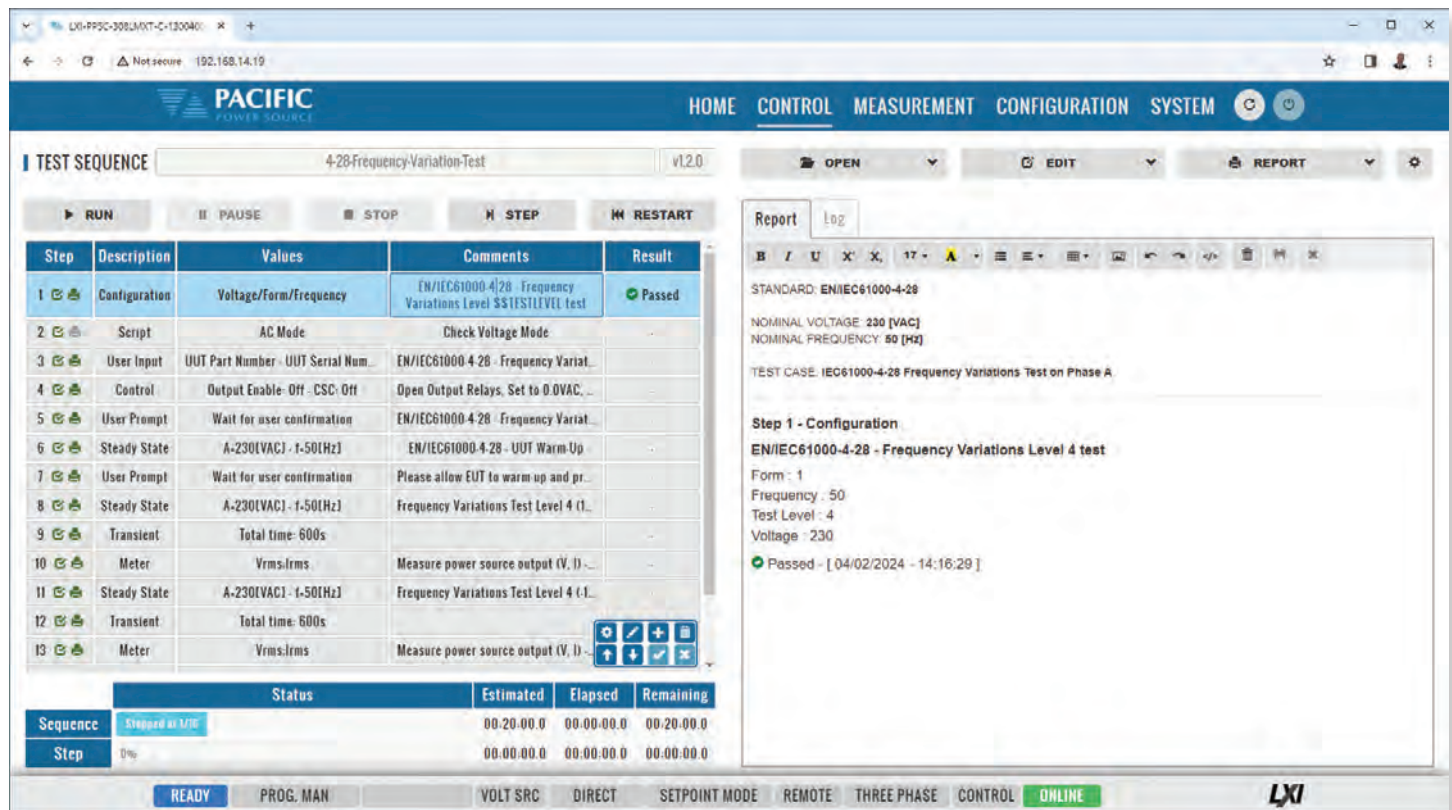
LXI-PPSC-308LMXT-C-1300400 ×   +

Not secure 192.168.14.19

PACIFIC POWER SOURCE

HOME CONTROL MEASUREMENT CONFIGURATION SYSTEM

TEST SEQUENCE 4-28-Frequency-Variation-Test v1.2.0

OPEN EDIT REPORT

RUN PAUSE STOP STEP RESTART

| Step | Description | Values | Comments | Result |
|---|---|---|---|---|
| 1 | Configuration | Voltage/Form/Frequency | EN/IEC61000-4-28 - Frequency Variations Level $$TESTLEVEL test | Passed |
| 2 | Script | AC Mode | Check Voltage Mode | - |
| 3 | User Input | UUT Part Number - UUT Serial Num... | EN/IEC61000-4-28 - Frequency Variat... | - |
| 4 | Control | Output Enable: Off - CSC: Off | Open Output Relays, Set to 0.0VAC, ... | - |
| 5 | User Prompt | Wait for user confirmation | EN/IEC61000-4-28 - Frequency Variat... | - |
| 6 | Steady State | A-230[VAC] - f-50[Hz] | EN/IEC61000-4-28 - UUT Warm-Up | - |
| 7 | User Prompt | Wait for user confirmation | Please allow EUT to warm-up and pr... | - |
| 8 | Steady State | A-230[VAC] - f-50[Hz] | Frequency Variations Test Level 4 (1... | - |
| 9 | Transient | Total time: 600s | | - |
| 10 | Meter | Vrms-Irms | Measure power source output (V, I) -... | - |
| 11 | Steady State | A-230[VAC] - f-50[Hz] | Frequency Variations Test Level 4 (1... | - |
| 12 | Transient | Total time: 600s | | - |
| 13 | Meter | Vrms-Irms | Measure power source output (V, I) -... | - |

| | Status | Estimated | Elapsed | Remaining |
|---|---|---|---|---|
| Sequence | Stopped at 1/16 | 00:20:00.0 | 00:00:00.0 | 00:20:00.0 |
| Step | 0% | 00:00:00.0 | 00:00:00.0 | 00:00:00.0 |

Report Log

B I U X X 17

STANDARD: EN/IEC61000-4-28

NOMINAL VOLTAGE: 230 [VAC]
NOMINAL FREQUENCY: 50 [Hz]

TEST CASE: IEC61000-4-28 Frequency Variations Test on Phase A

Step 1 - Configuration

EN/IEC61000-4-28 - Frequency Variations Level 4 test

Form : 1
Frequency : 50
Test Level : 4
Voltage : 230

Passed - [ 04/02/2024 - 14:16:29 ]

READY PROG. MAN VOLT SRC DIRECT SETPOINT MODE REMOTE THREE PHASE CONTROL ONLINE LXI